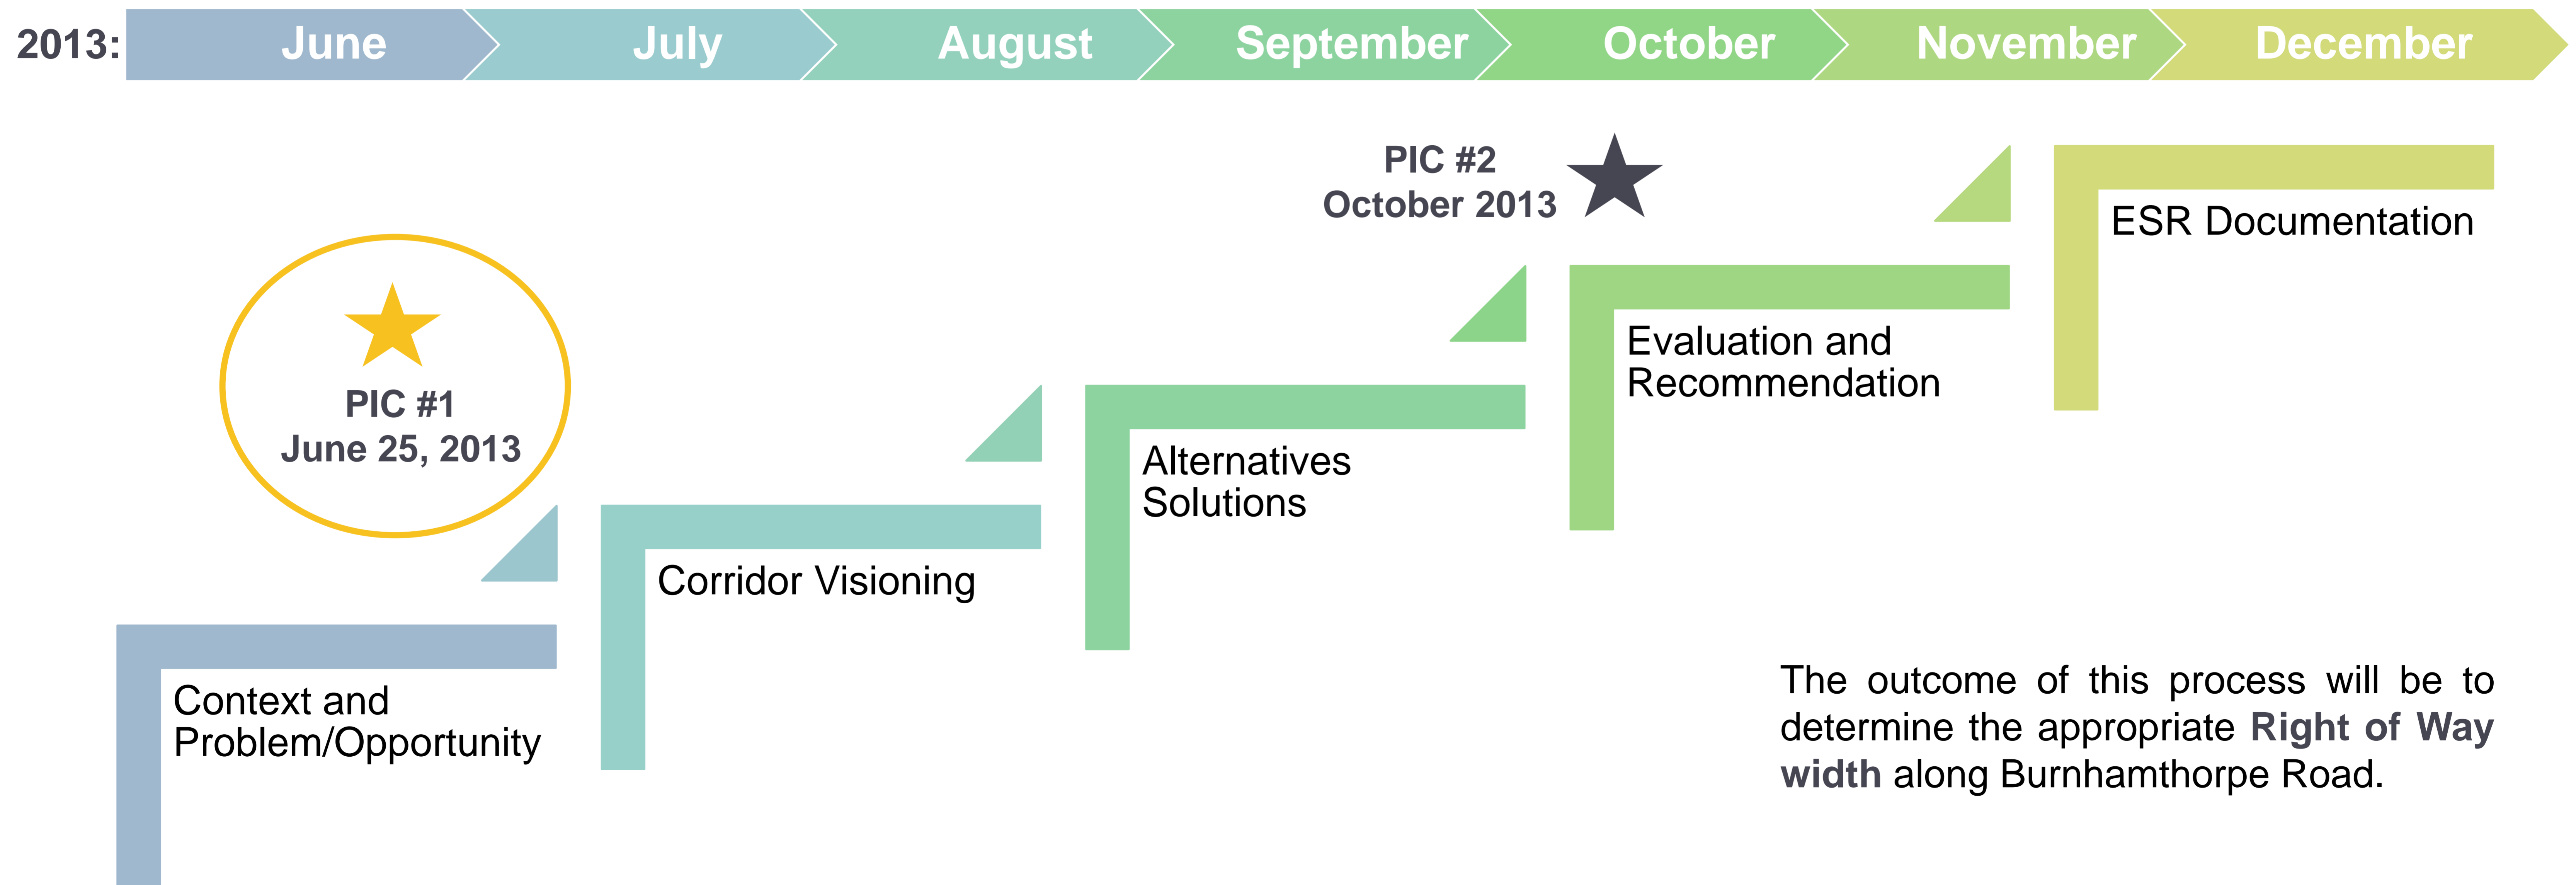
2013: June July August September October November December

PIC #2
October 2013

ESR Documentation

PIC #1
June 25, 2013

Evaluation and Recommendation

Alternatives Solutions

Corridor Visioning

Context and Problem/Opportunity

The outcome of this process will be to determine the appropriate **Right of Way width** along Burnhamthorpe Road.